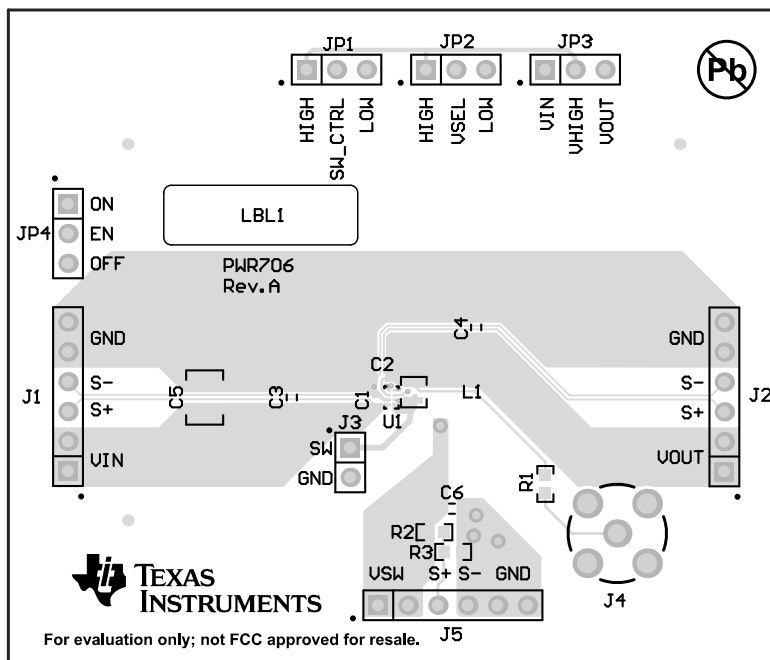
JP1
HIGH
SW_CTRL
LOW
JP2
HIGH
VSEL
LOW
JP3
VIN
VHIGH
VOUT
Pb

JP4
ON
EN
OFF

LBL1

PWR706
Rev.A

J1
GND
S-
S+
VIN

C5
C3
C2
C1
U1
C4
L1

J3
SW
GND

J2
GND
S-
S+
VOUT

R1
C6
R2
R3

J4

TEXAS INSTRUMENTS

VSW
S+
S-
GND
J5

For evaluation only; not FCC approved for resale.